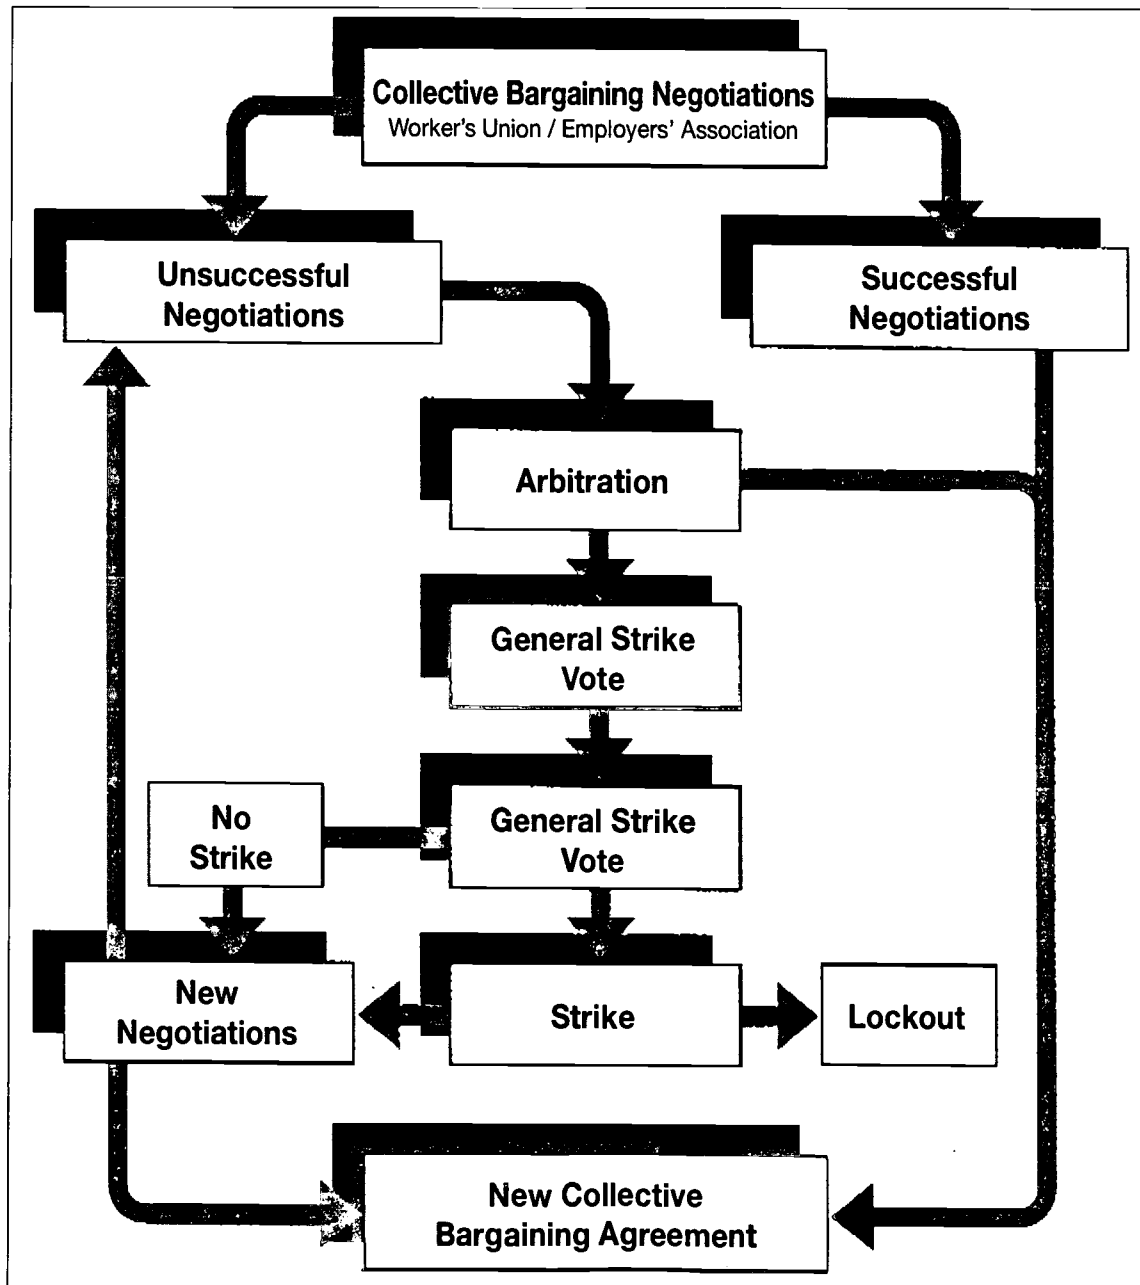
Collective Bargaining Negotiations
Worker's Union / Employers' Association

Unsuccessful Negotiations

Successful Negotiations

Arbitration

General Strike Vote

General Strike Vote

No Strike

New Negotiations

Strike

Lockout

New Collective Bargaining Agreement